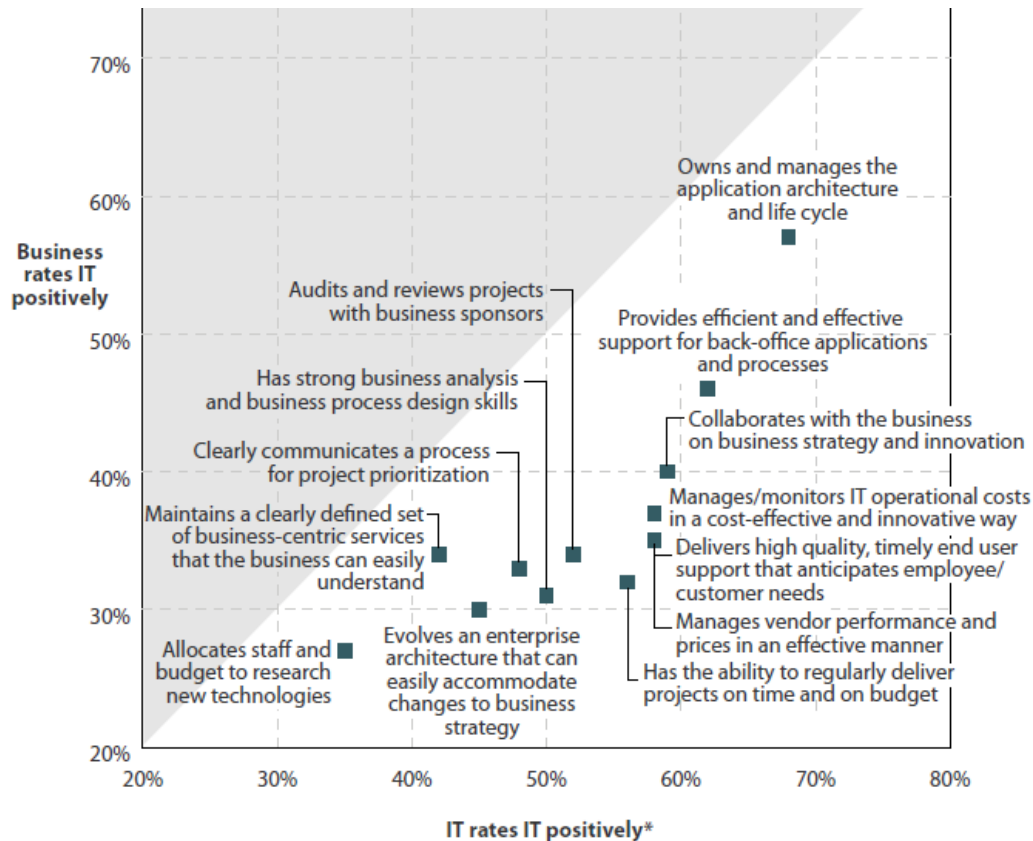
70%
60%
50%
40%
30%
20%

Business rates IT positively

Owns and manages the application architecture and life cycle

Audits and reviews projects with business sponsors

Provides efficient and effective support for back-office applications and processes

Has strong business analysis and business process design skills

Collaborates with the business on business strategy and innovation

Clearly communicates a process for project prioritization

Manages/monitors IT operational costs in a cost-effective and innovative way

Maintains a clearly defined set of business-centric services that the business can easily understand

Delivers high quality, timely end user support that anticipates employee/ customer needs

Manages vendor performance and prices in an effective manner

Allocates staff and budget to research new technologies

Evolves an enterprise architecture that can easily accommodate changes to business strategy

Has the ability to regularly deliver projects on time and on budget

20%
30%
40%
50%
60%
70%
80%

IT rates IT positively*